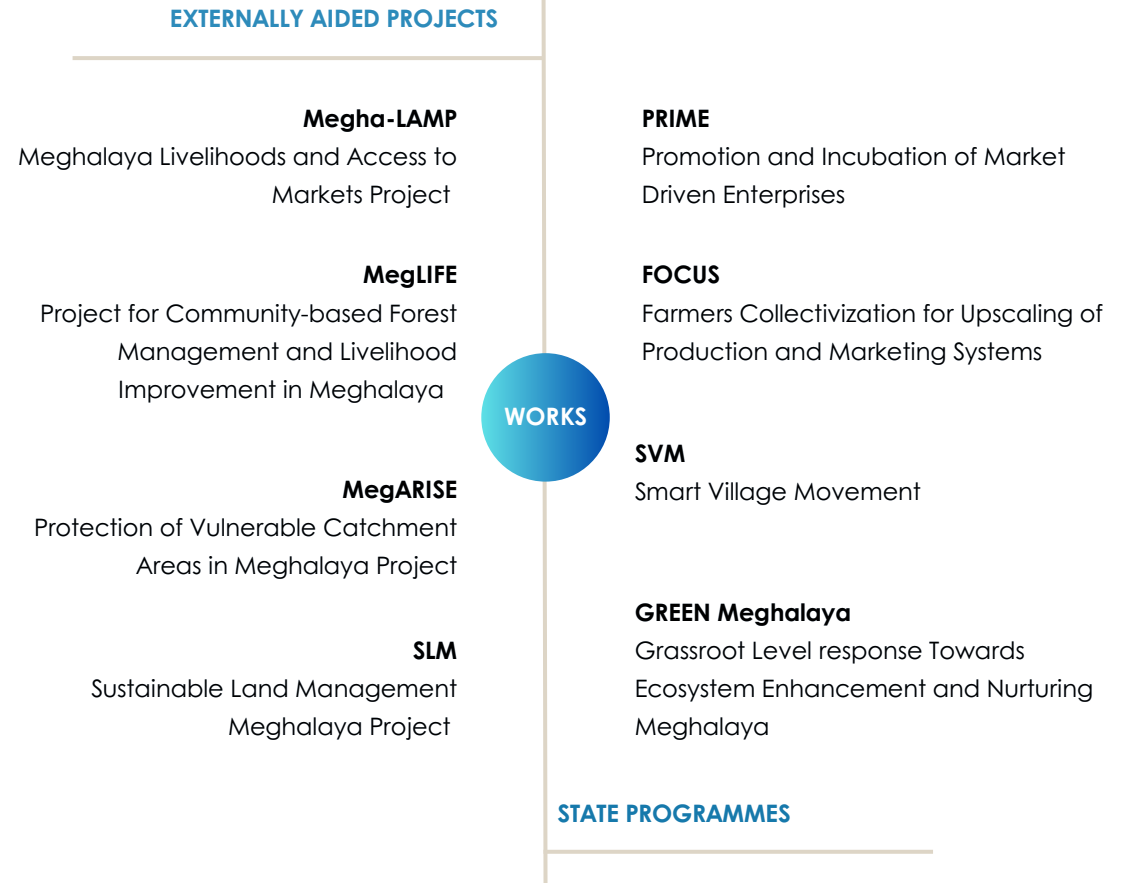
EXTERNALLY AIDED PROJECTS

Megha-LAMP
Meghalaya Livelihoods and Access to Markets Project

MegLIFE
Project for Community-based Forest Management and Livelihood Improvement in Meghalaya

MegARISE
Protection of Vulnerable Catchment Areas in Meghalaya Project

SLM
Sustainable Land Management Meghalaya Project

WORKS

PRIME
Promotion and Incubation of Market Driven Enterprises

FOCUS
Farmers Collectivization for Upscaling of Production and Marketing Systems

SVM
Smart Village Movement

GREEN Meghalaya
Grassroot Level response Towards Ecosystem Enhancement and Nurturing Meghalaya

STATE PROGRAMMES